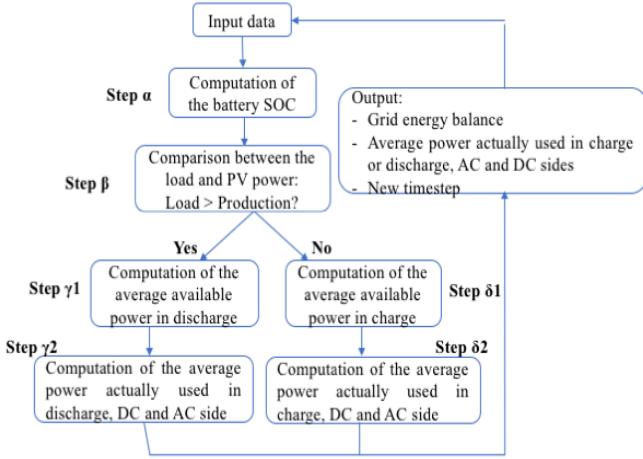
Input data

Step α

Computation of the battery SOC

Output:
- Grid energy balance
- Average power actually used in charge or discharge, AC and DC sides
- New timestep

Step β

Comparison between the load and PV power: Load > Production?

Yes

No

Step γ1

Computation of the average available power in discharge

Computation of the average available power in charge

Step δ1

Step γ2

Step δ2

Computation of the average power actually used in discharge, DC and AC side

Computation of the average power actually used in charge, DC and AC side